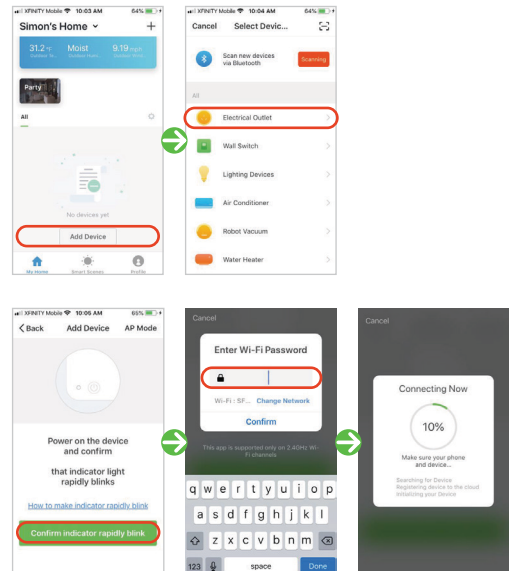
XFINITY Mobile 10:03 AM 64%

Simon's Home +

31.2 °C Outdoor Tem...
Moist Outdoor Hum...
9.19 m/s Outdoor Wi...

Party

All

No devices yet

Add Device

My Home Smart Scenes Profile

XFINITY Mobile 10:04 AM 64%

Cancel Select Devic...

Scan new devices via Bluetooth

Scanning

All

Electrical Outlet

Wall Switch

Lighting Devices

Air Conditioner

Robot Vacuum

Water Heater

XFINITY Mobile 10:05 AM 65%

< Back Add Device AP Mode

Power on the device and confirm

that indicator light rapidly blinks

How to make indicator rapidly blink

Confirm indicator rapidly blink

Cancel

Enter Wi-Fi Password

Wi-Fi : SF... Change Network

Confirm

This app is supported only on 2.4GHz Wi-Fi channels

q w e r t y u i o p
a s d f g h j k l
z x c v b n m
123 space Done

Cancel

Connecting Now

10%

Make sure your phone and device...

Searching for Device
Registering device to the cloud
Initializing your Device